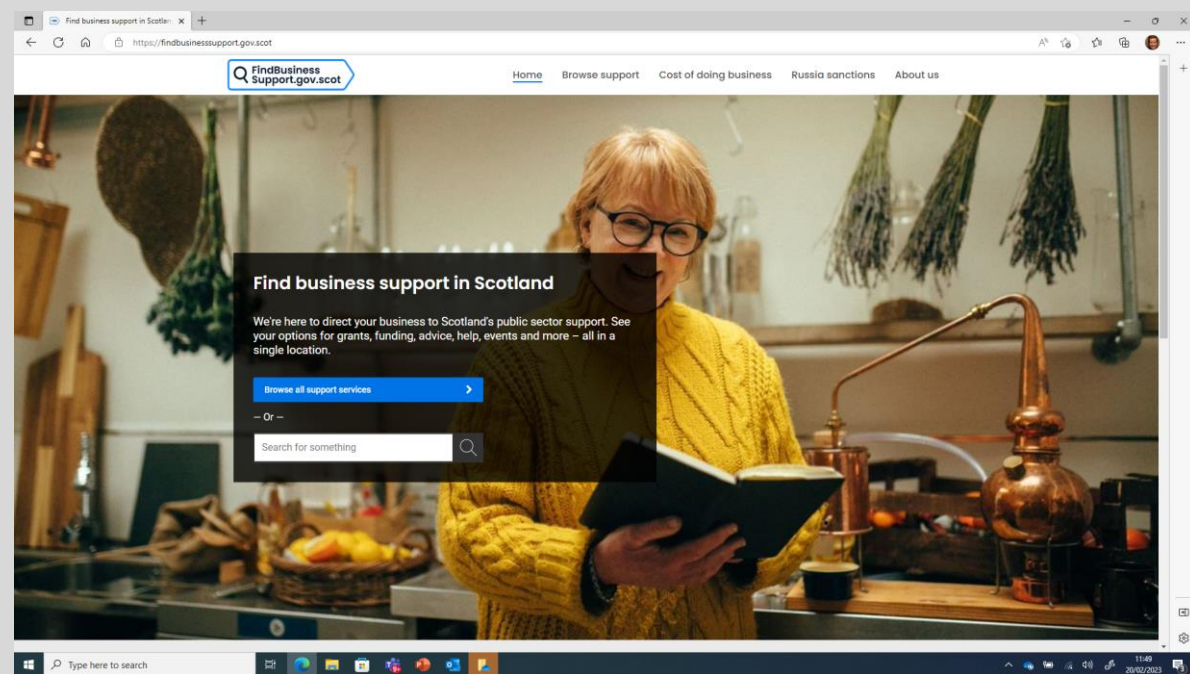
Find business support in Scotlan

https://findbusinesssupport.gov.scot

FindBusiness Support.gov.scot

Home Browse support Cost of doing business Russia sanctions About us

Find business support in Scotland

We're here to direct your business to Scotland's public sector support. See your options for grants, funding, advice, help, events and more – all in a single location.

Browse all support services

– Or –

Search for something

Type here to search

11:49
20/02/2023